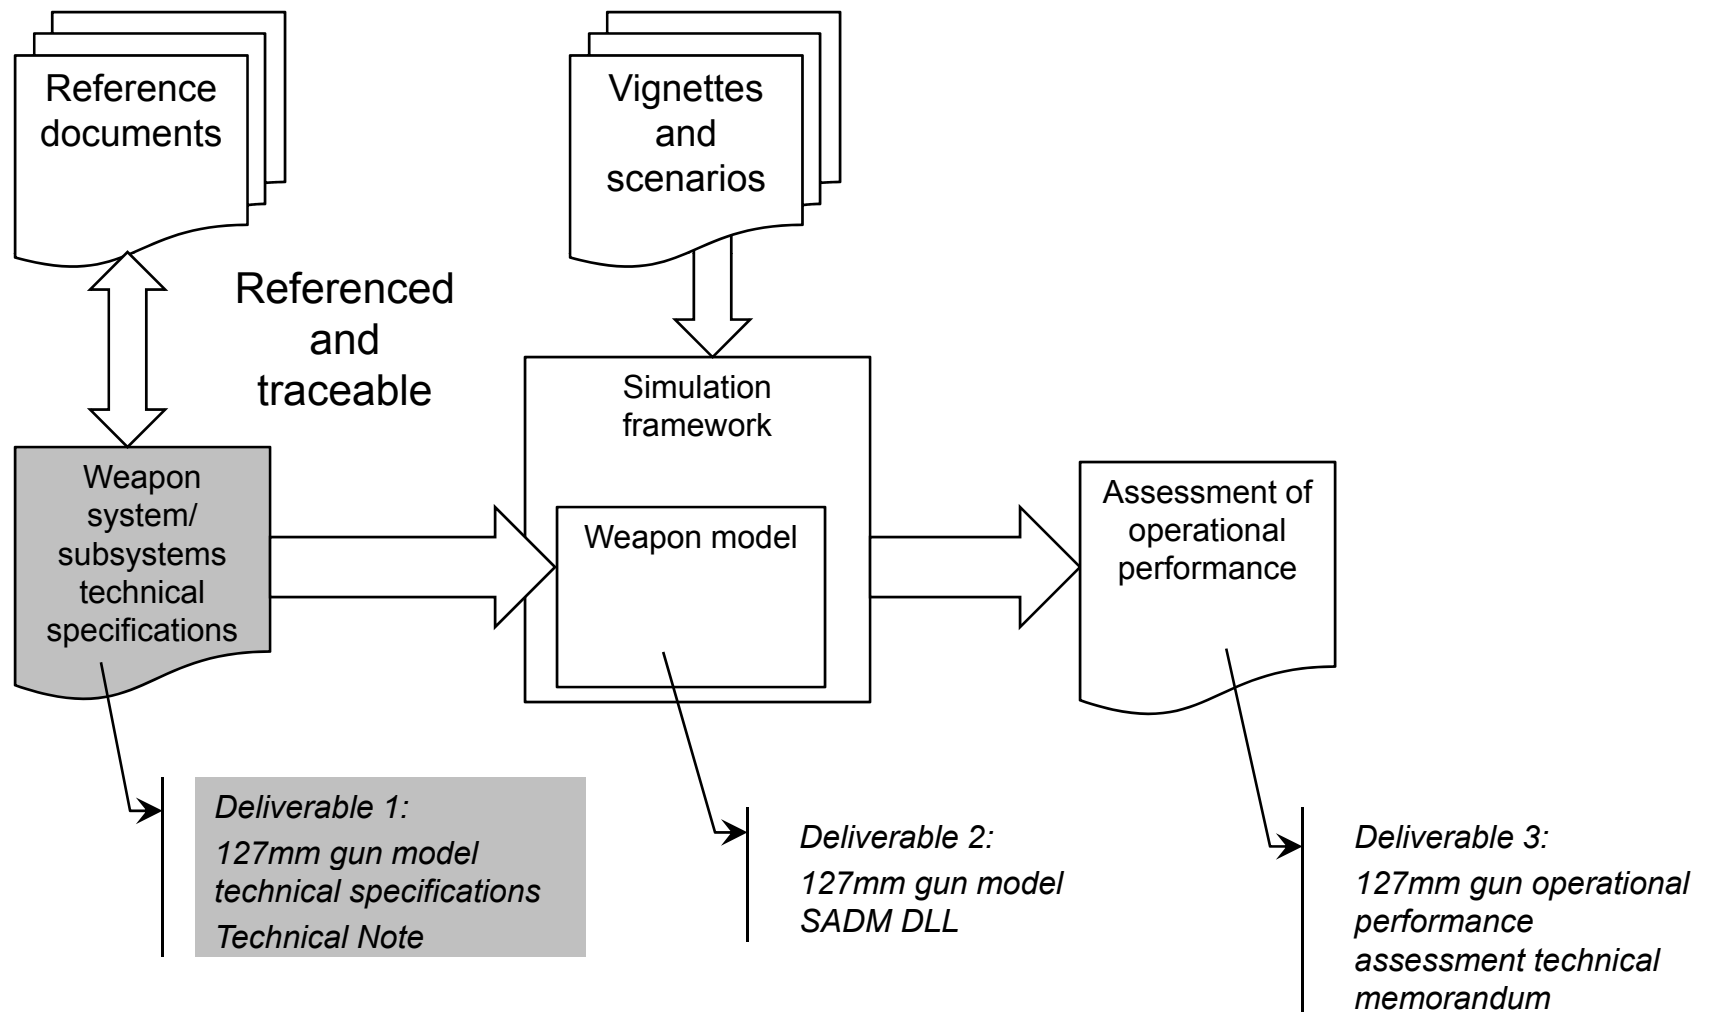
Reference documents

Vignettes and scenarios

Referenced and traceable

Simulation framework

Weapon model

Weapon system/ subsystems technical specifications

Assessment of operational performance

*Deliverable 1:*
*127mm gun model technical specifications Technical Note*

*Deliverable 2:*
*127mm gun model SADM DLL*

*Deliverable 3:*
*127mm gun operational performance assessment technical memorandum*